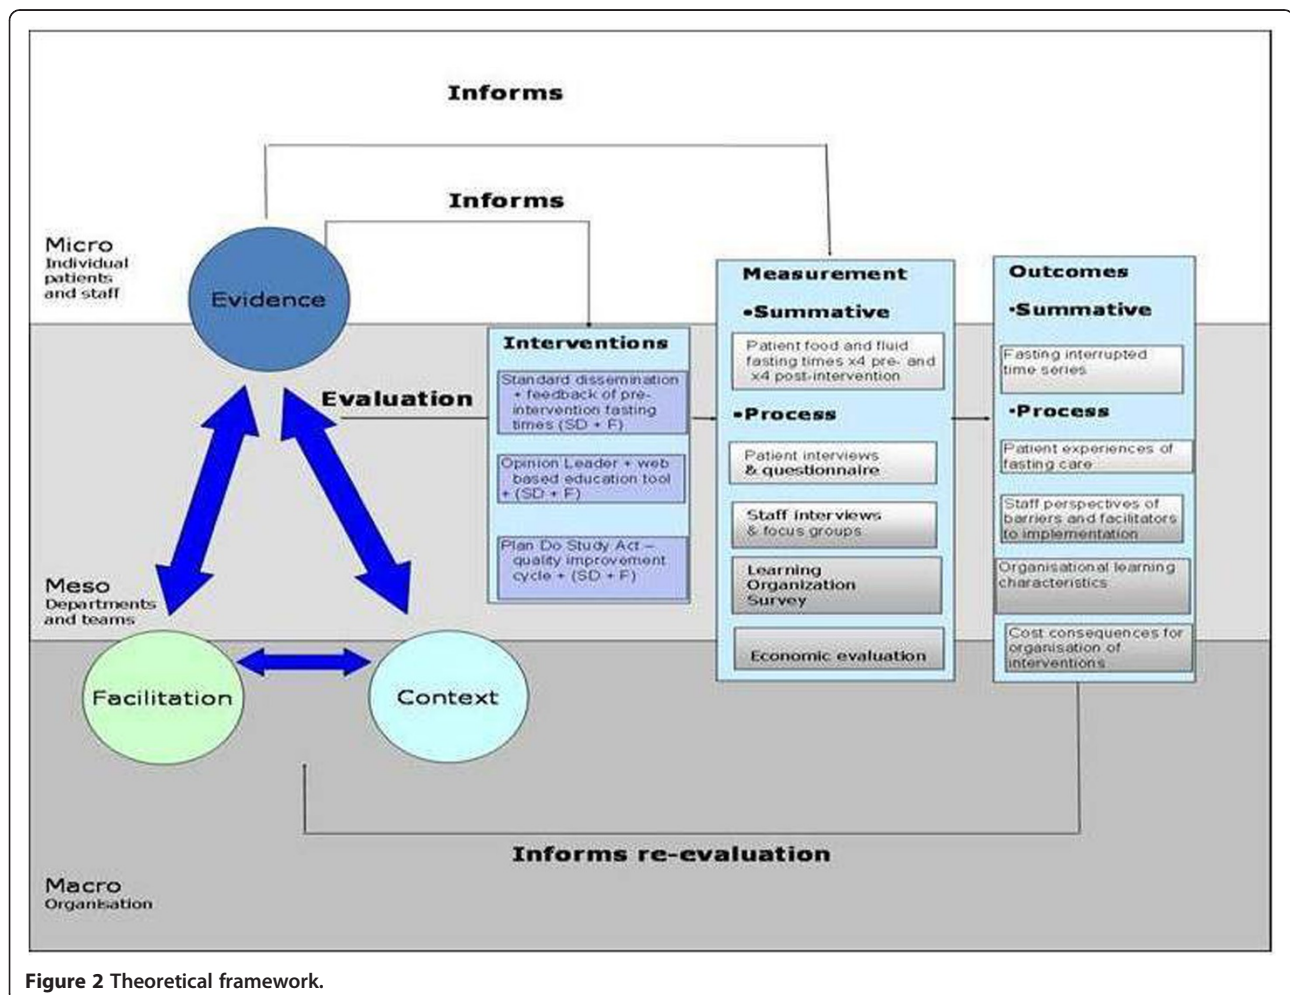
Informs

Informs

Micro
Individual patients and staff

Evidence

Evaluation

Interventions

Standard dissemination + feedback of pre-intervention fasting times (SD + F)

Opinion Leader + web based education tool + (SD + F)

Plan Do Study Act – quality improvement cycle + (SD + F)

Measurement

•Summative

Patient food and fluid fasting times x4 pre- and x4 post-intervention

•Process

Patient interviews & questionnaire

Staff interviews & focus groups

Learning Organization Survey

Economic evaluation

Outcomes

•Summative

Fasting interrupted time series

•Process

Patient experiences of fasting care

Staff perspectives of barriers and facilitators to implementation

Organisational learning characteristics

Cost consequences for organisation of interventions

Meso
Departments and teams

Facilitation

Context

Informs re-evaluation

Macro
Organisation

Figure 2 Theoretical framework.